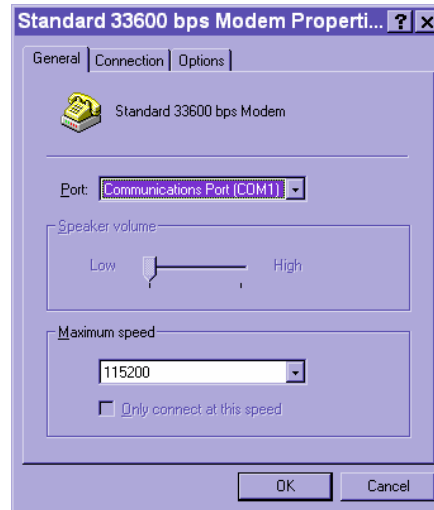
Standard 33600 bps Modem Properti... ? X

General | Connection | Options

Standard 33600 bps Modem

Port: Communications Port (COM1)

Speaker volume

Low High

Maximum speed

115200

Only connect at this speed

OK Cancel